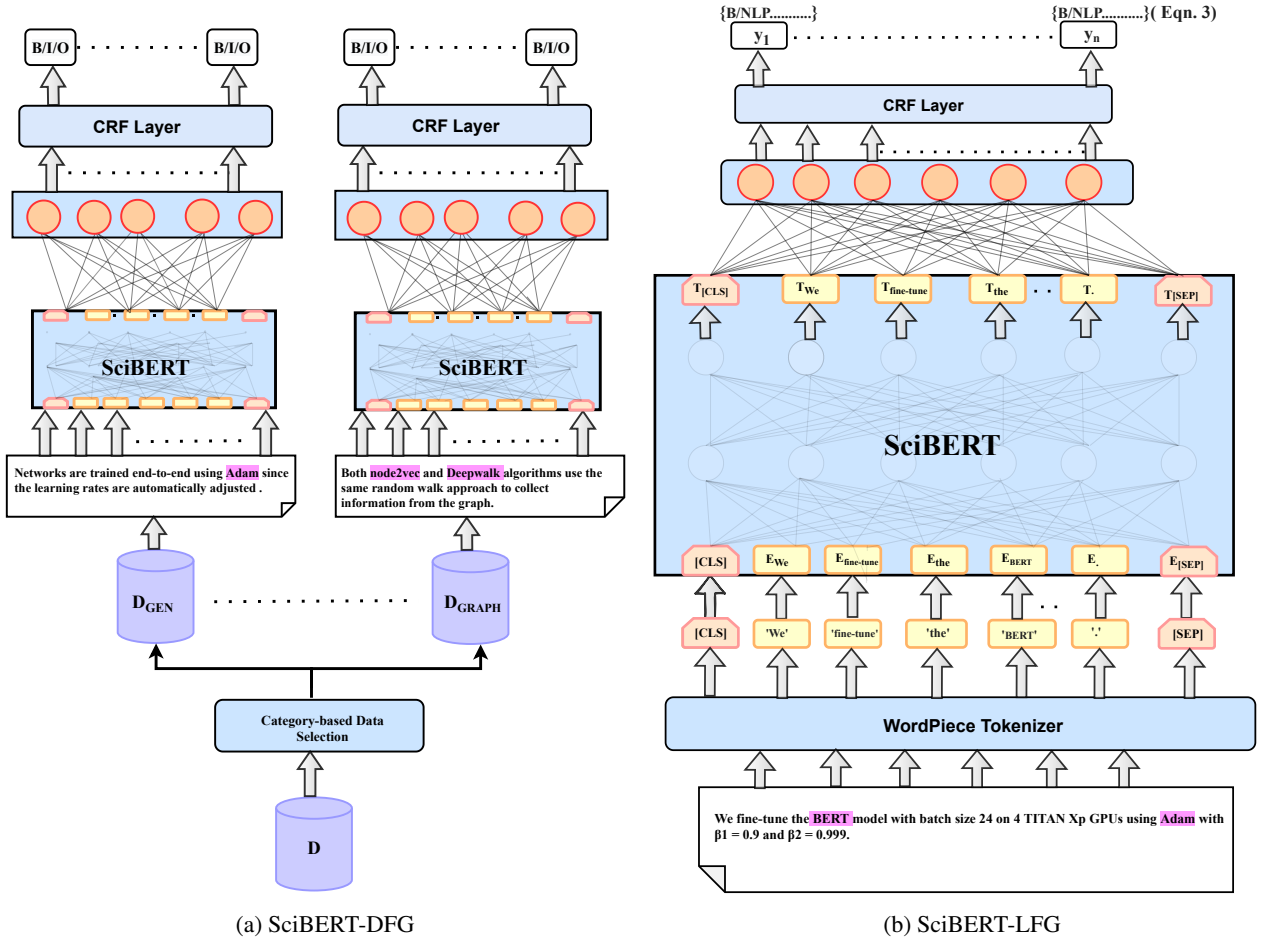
B/I/O . . . . . . . B/I/O

CRF Layer

SciBERT

Networks are trained end-to-end using Adam since the learning rates are automatically adjusted .

$D_{GEN}$ . . . . . . . . . . . $D_{GRAPH}$

Category-based Data Selection

D

B/I/O . . . . . . . B/I/O

CRF Layer

SciBERT

Both node2vec and Deepwalk algorithms use the same random walk approach to collect information from the graph.

(a) SciBERT-DFG

{B/NLP..........} {B/NLP..........}( Eqn. 3)

$y_1$ . . . . . . . . . . $y_n$

CRF Layer

$T_{[CLS]}$ $T_{We}$ $T_{fine-tune}$ $T_{the}$ . . $T_{.}$ $T_{[SEP]}$

SciBERT

[CLS] $E_{We}$ $E_{fine-tune}$ $E_{the}$ $E_{BERT}$ . . $E_{.}$ $E_{[SEP]}$

[CLS] 'We' 'fine-tune' 'the' 'BERT' '.' [SEP]

WordPiece Tokenizer

We fine-tune the BERT model with batch size 24 on 4 TITAN Xp GPUs using Adam with β1 = 0.9 and β2 = 0.999.

(b) SciBERT-LFG